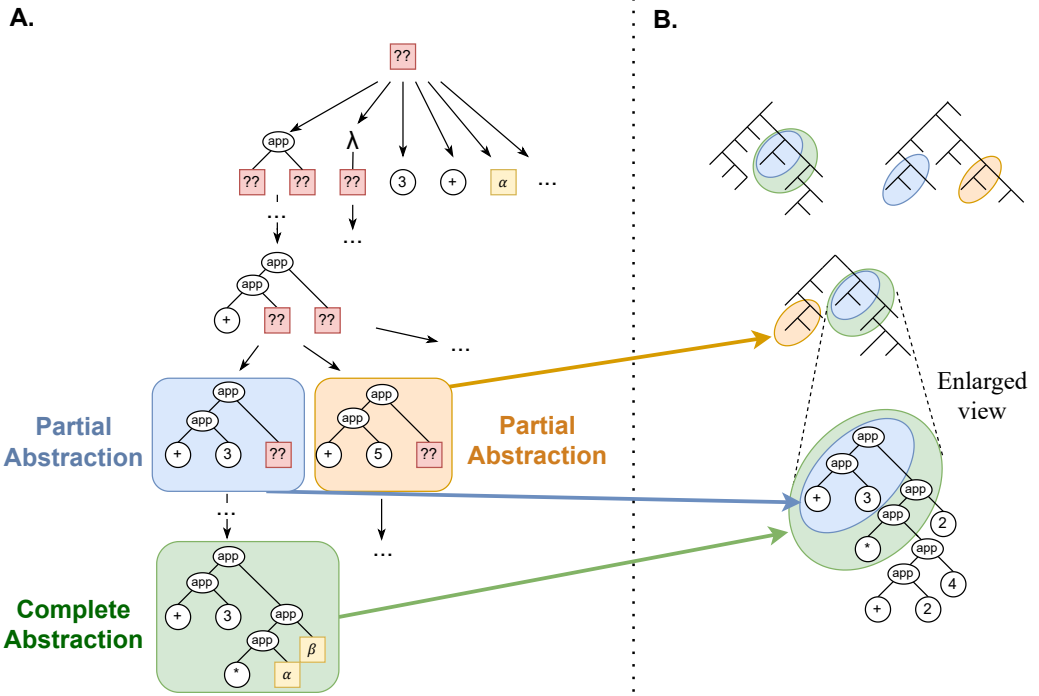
A.

??

app

??

??

λ

??

3

+

$\alpha$

...

...

...

app

app

+

??

??

...

app

app

+

3

??

app

app

+

5

??

Partial Abstraction

Partial Abstraction

...

...

app

app

+

3

app

app

*

$\alpha$

$\beta$

Complete Abstraction

B.

Enlarged view

app

app

+

3

app

app

2

*

app

app

4

+

2